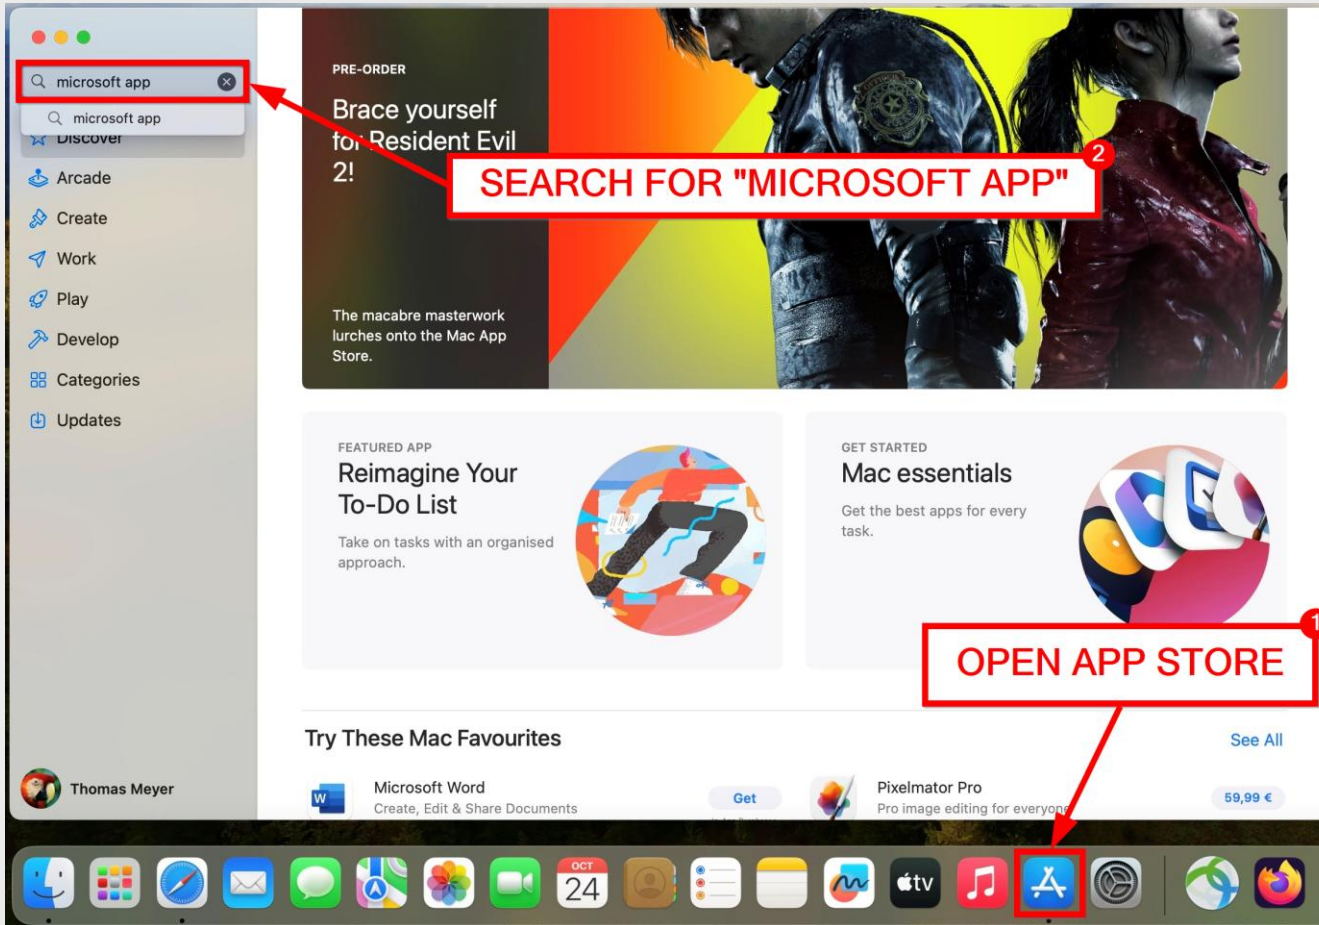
microsoft app

microsoft app

Discover

Arcade

Create

Work

Play

Develop

Categories

Updates

Thomas Meyer

PRE-ORDER

Brace yourself for Resident Evil 2!

The macabre masterwork lurches onto the Mac App Store.

2

SEARCH FOR "MICROSOFT APP"

FEATURED APP

Reimagine Your To-Do List

Take on tasks with an organised approach.

GET STARTED

Mac essentials

Get the best apps for every task.

1

OPEN APP STORE

Try These Mac Favourites

See All

Microsoft Word

Create, Edit & Share Documents

Get

Pixelmator Pro

Pro image editing for everyone

59,99 €

OCT

24

tv